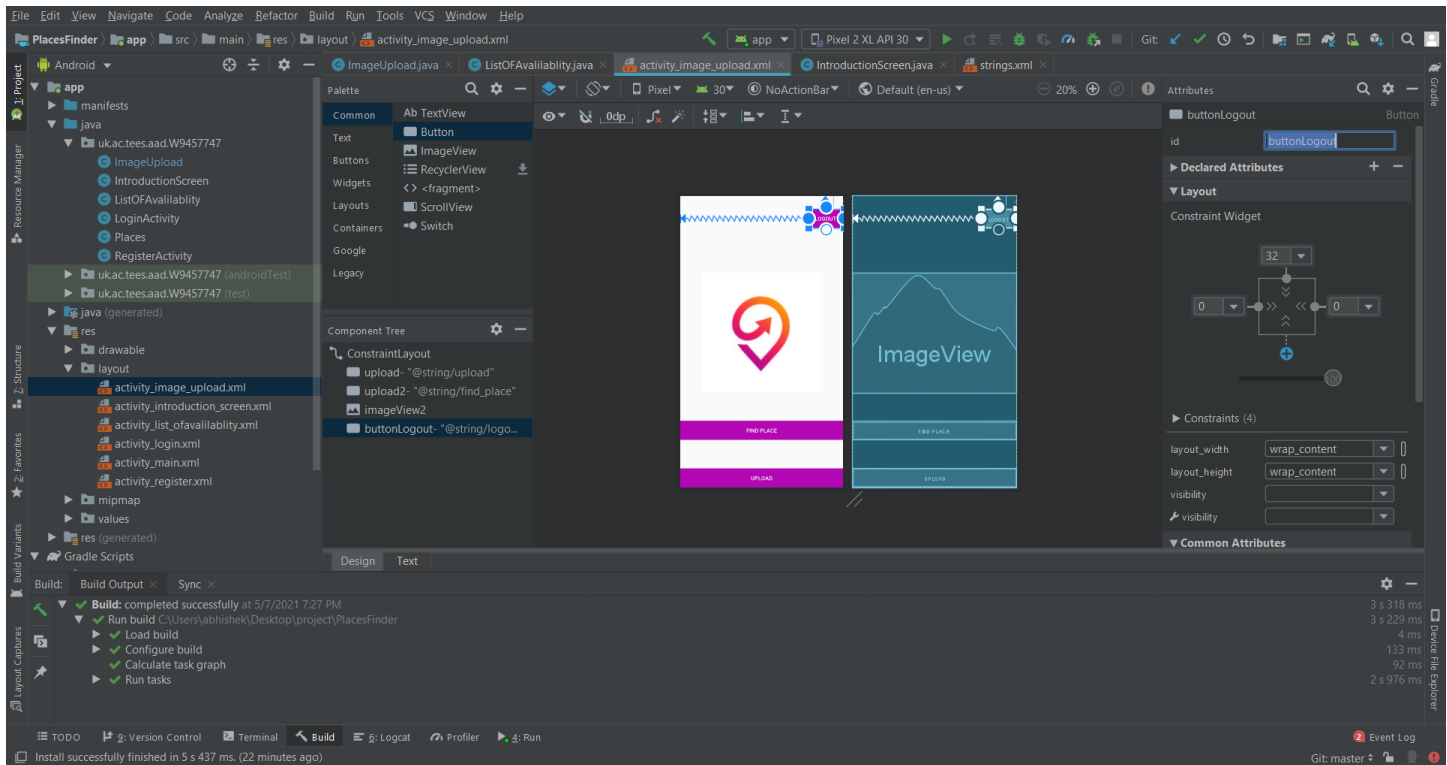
File Edit View Navigate Code Analyze Refactor Build Run Tools VCS Window Help

PlacesFinder 〉 app 〉 src 〉 main 〉 res 〉 layout 〉 activity_image_upload.xml

app ▾ Pixel 2 XL API 30 ▾ Git:

Android ▾

ImageUpload.java × ListOFAvalilablity.java × activity_image_upload.xml × IntroductionScreen.java × strings.xml ×

app
manifests
java
uk.ac.tees.aad.W9457747
ImageUpload
IntroductionScreen
ListOFAvalilablity
LoginActivity
Places
RegisterActivity
uk.ac.tees.aad.W9457747 (androidTest)
uk.ac.tees.aad.W9457747 (test)
java (generated)
res
drawable
layout
activity_image_upload.xml
activity_introduction_screen.xml
activity_list_ofavalilablity.xml
activity_login.xml
activity_main.xml
activity_register.xml
mipmap
values
res (generated)
Gradle Scripts

Palette
Common
Text
Buttons
Widgets
Layouts
Containers
Google
Legacy

Ab TextView
Button
ImageView
RecyclerView
<fragment>
ScrollView
Switch

Component Tree
ConstraintLayout
upload- "@string/upload"
upload2- "@string/find_place"
imageView2
buttonLogout- "@string/logo...

Pixel ▾ 30 ▾ NoActionBar ▾ Default (en-us) ▾ 20%
0dp

LOGOUT
FIND PLACE
UPLOAD
LOGOUT
ImageView
FIND PLACE
UPLOAD

Design Text

Attributes
buttonLogout Button
id buttonLogout
Declared Attributes
Layout
Constraint Widget
32
0
0
Constraints (4)
layout_width wrap_content
layout_height wrap_content
visibility
visibility
Common Attributes

Build: Build Output × Sync ×
Build: completed successfully at 5/7/2021 7:27 PM 3 s 318 ms
Run build C:\Users\abhishek\Desktop\project\PlacesFinder 3 s 229 ms
Load build 4 ms
Configure build 133 ms
Calculate task graph 92 ms
Run tasks 2 s 976 ms

TODO 9: Version Control Terminal Build 6: Logcat Profiler 4: Run 2 Event Log
Install successfully finished in 5 s 437 ms. (22 minutes ago) Git: master

1: Project Resource Manager Z: Structure 2: Favorites Build Variants Layout Captures Gradle Device File Explorer